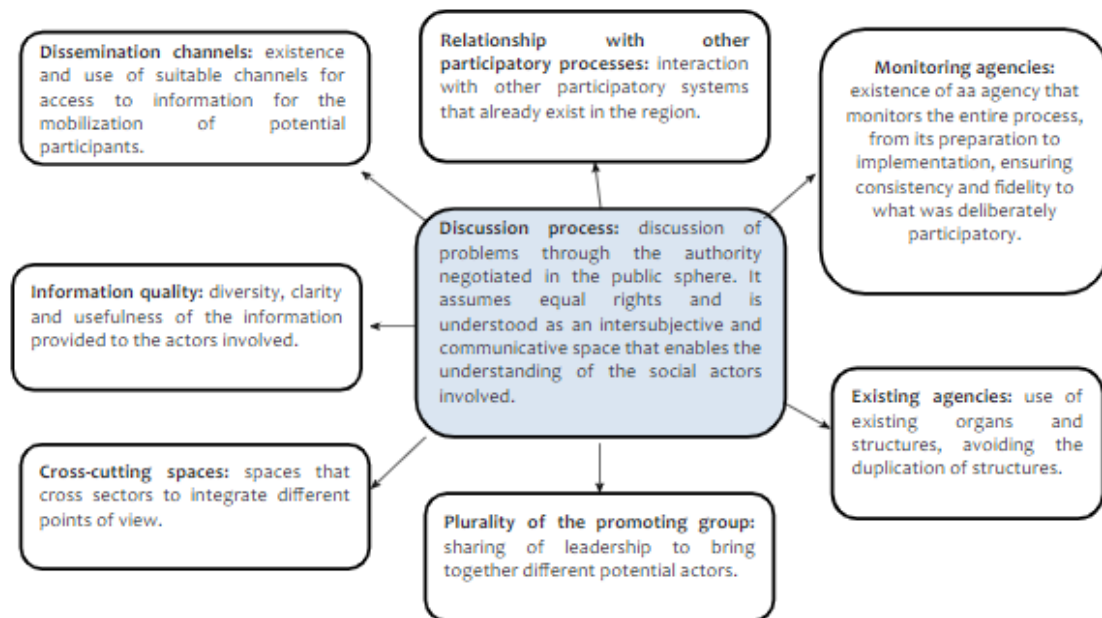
**Dissemination channels:** existence and use of suitable channels for access to information for the mobilization of potential participants.

**Relationship with other participatory processes:** interaction with other participatory systems that already exist in the region.

**Monitoring agencies:** existence of aa agency that monitors the entire process, from its preparation to implementation, ensuring consistency and fidelity to what was deliberately participatory.

**Discussion process:** discussion of problems through the authority negotiated in the public sphere. It assumes equal rights and is understood as an intersubjective and communicative space that enables the understanding of the social actors involved.

**Information quality:** diversity, clarity and usefulness of the information provided to the actors involved.

**Existing agencies:** use of existing organs and structures, avoiding the duplication of structures.

**Cross-cutting spaces:** spaces that cross sectors to integrate different points of view.

**Plurality of the promoting group:** sharing of leadership to bring together different potential actors.